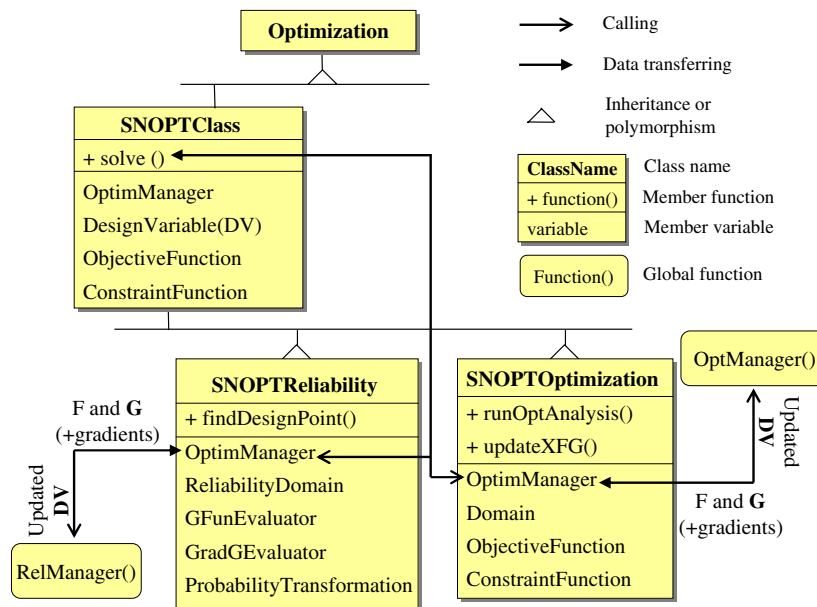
Optimization

Calling

Data transferring

Inheritance or polymorphism

SNOPTClass

+ solve ()

OptimManager

DesignVariable(DV)

ObjectiveFunction

ConstraintFunction

ClassName

+ function()

variable

Class name

Member function

Member variable

Function()

Global function

OptManager()

Updated **DV**

SNOPTReliability

+ findDesignPoint()

OptimManager

ReliabilityDomain

GFunEvaluator

GradGEvaluator

ProbabilityTransformation

SNOPTOptimization

+ runOptAnalysis()

+ updateXFG()

OptimManager

Domain

ObjectiveFunction

ConstraintFunction

F and **G** (+gradients)

Updated **DV**

RelManager()

F and **G** (+gradients)